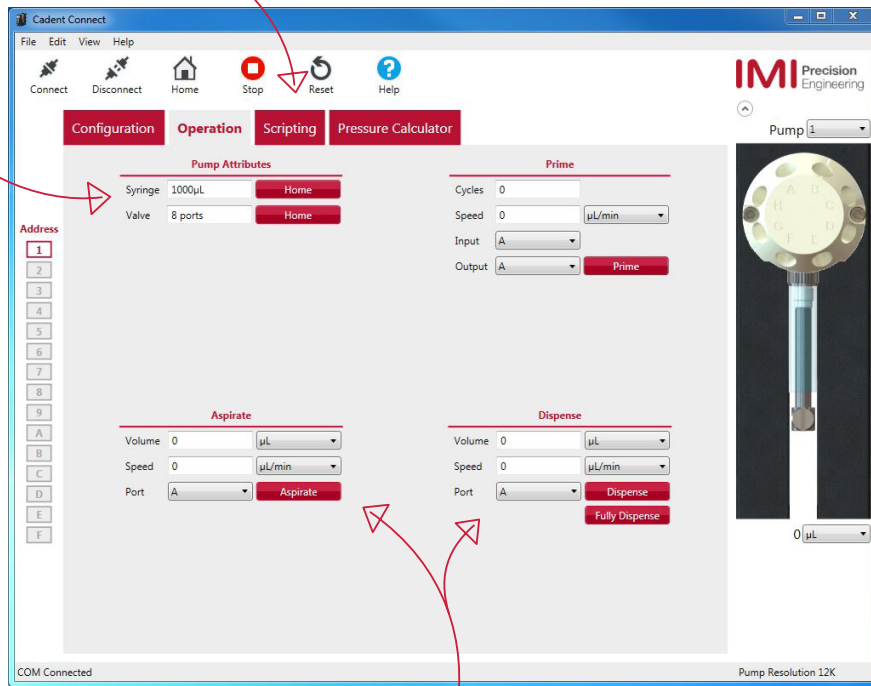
Cadent Connect

File Edit View Help

Connect Disconnect Home Stop Reset Help

IMI Precision Engineering

Configuration Operation Scripting Pressure Calculator

Pump 1

Address
1
2
3
4
5
6
7
8
9
A
B
C
D
E
F

Pump Attributes
Syringe 1000µL Home
Valve 8 ports Home

Prime
Cycles 0
Speed 0 µL/min
Input A
Output A Prime

Aspirate
Volume 0 µL
Speed 0 µL/min
Port A Aspirate

Dispense
Volume 0 µL
Speed 0 µL/min
Port A Dispense
Fully Dispense

A B C D E F G H

0 µL

COM Connected

Pump Resolution 12K